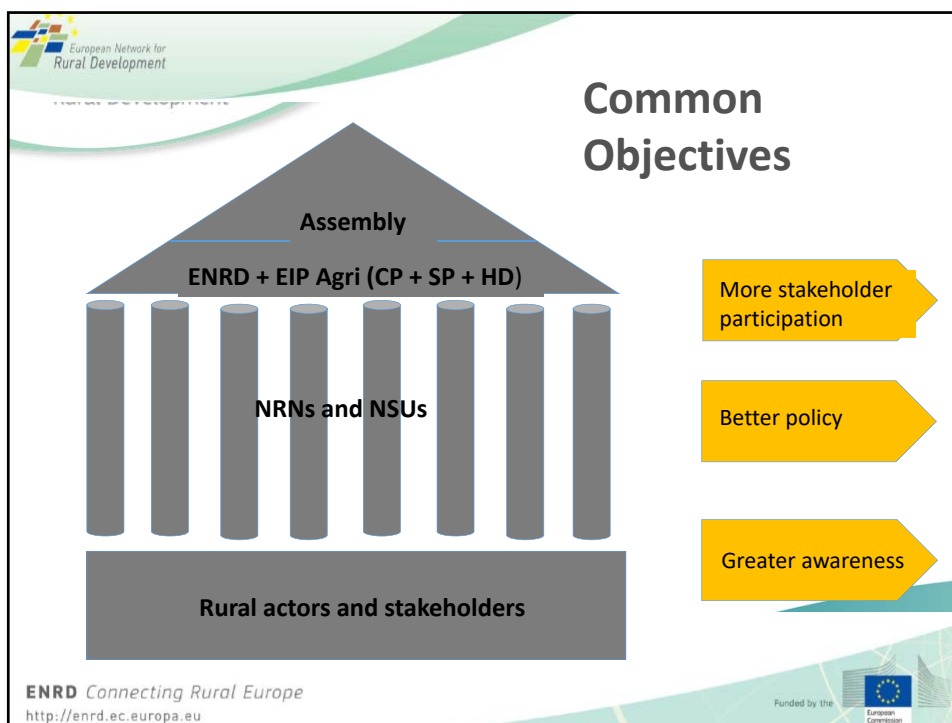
European Network for
Rural Development

Rural Development

Common Objectives

Assembly

ENRD + EIP Agri (CP + SP + HD)

NRNs and NSUs

Rural actors and stakeholders

More stakeholder participation

Better policy

Greater awareness

ENRD Connecting Rural Europe
http://enrd.ec.europa.eu

Funded by the

European Commission